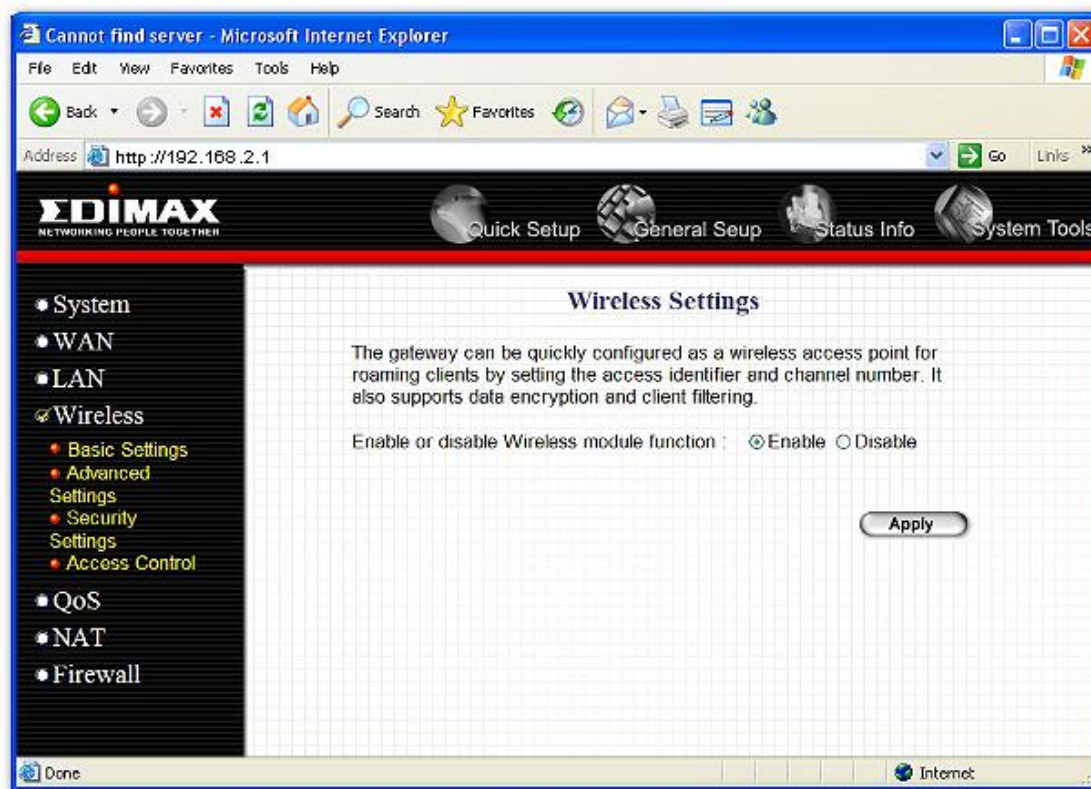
Cannot find server - Microsoft Internet Explorer

File Edit View Favorites Tools Help

Back Search Favorites

Address http://192.168.2.1 Go Links »

EDIMAX
NETWORKING PEOPLE TOGETHER

Quick Setup General Seup Status Info System Tools

• System
• WAN
• LAN
Wireless
• Basic Settings
• Advanced Settings
• Security Settings
• Access Control
• QoS
• NAT
• Firewall

Wireless Settings

The gateway can be quickly configured as a wireless access point for roaming clients by setting the access identifier and channel number. It also supports data encryption and client filtering.

Enable or disable Wireless module function : Enable Disable

Apply

Done Internet